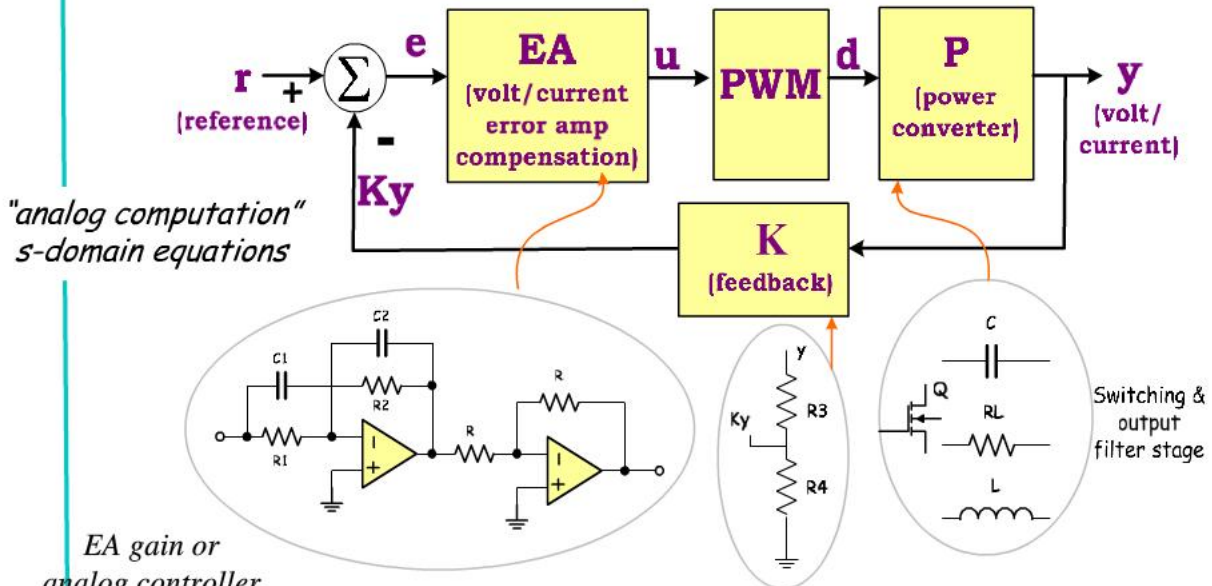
r
+
(reference)
$\sum$
-
Ky
e
EA
(volt/current error amp compensation)
u
PWM
d
P
(power converter)
y
(volt/ current)
K
(feedback)

"analog computation"
s-domain equations

C2
C1
R2
R1
R
R
-
+
-
+

y
Ky
R3
R4

C
Q
RL
L
Switching & output filter stage

EA gain or
analog controller